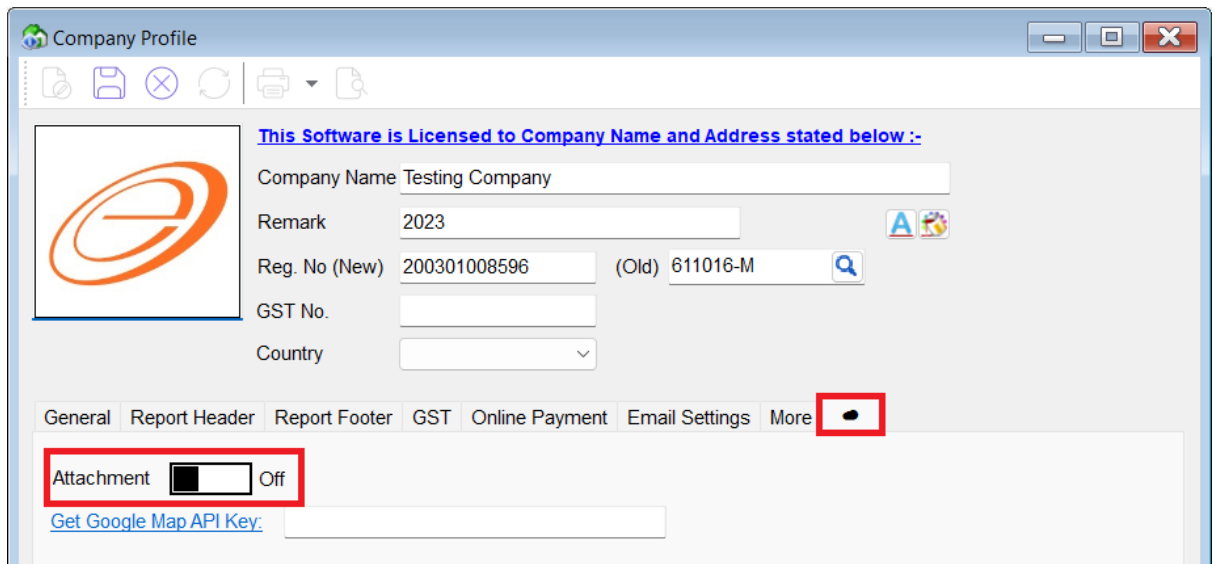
Company Profile

This Software is Licensed to Company Name and Address stated below :-

Company Name Testing Company

Remark 2023

Reg. No (New) 200301008596 (Old) 611016-M

GST No.

Country

General | Report Header | Report Footer | GST | Online Payment | Email Settings | More

Attachment Off

Get Google Map API Key: